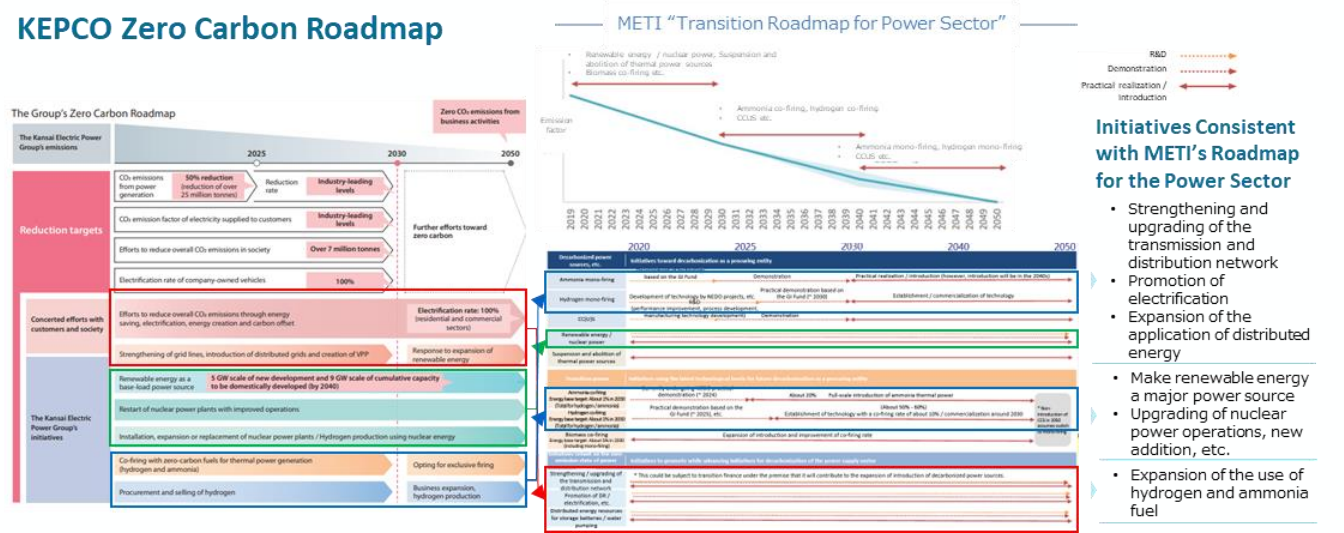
KEPCO Zero Carbon Roadmap

METI "Transition Roadmap for Power Sector"

The Group's Zero Carbon Roadmap

Zero CO₂ emissions from business activities

The Kansai Electric Power Group's emissions

2025 2030 2050

Reduction targets

CO₂ emissions from power generation | 50% reduction (reduction of over 25 million tonnes) | Reduction rate | Industry-leading levels

CO₂ emission factor of electricity supplied to customers | Industry-leading levels

Efforts to reduce overall CO₂ emissions in society | Over 7 million tonnes

Electrification rate of company-owned vehicles | 100%

Further efforts toward zero carbon

Concerted efforts with customers and society

Efforts to reduce overall CO₂ emissions through energy saving, electrification, energy creation and carbon offset | Electrification rate: 100% (residential and commercial sectors)

Strengthening of grid lines, introduction of distributed grids and creation of VPP | Response to expansion of renewable energy

The Kansai Electric Power Group's initiatives

Renewable energy as a base-load power source | 5 GW scale of new development and 9 GW scale of cumulative capacity to be domestically developed (by 2040)

Restart of nuclear power plants with improved operations

Installation, expansion or replacement of nuclear power plants / Hydrogen production using nuclear energy

Co-firing with zero-carbon fuels for thermal power generation (hydrogen and ammonia) | Opting for exclusive firing

Procurement and selling of hydrogen | Business expansion, hydrogen production

Renewable energy / nuclear power, Suspension and abolition of thermal power sources
Biomass co-firing etc.

Emission factor

Ammonia co-firing, hydrogen co-firing
CCUS etc.

Ammonia mono-firing, hydrogen mono-firing
CCUS etc.

2019 2020 2021 2022 2023 2024 2025 2026 2027 2028 2029 2030 2031 2032 2033 2034 2035 2036 2037 2038 2039 2040 2041 2042 2043 2044 2045 2046 2047 2048 2049 2050

R&D
Demonstration
Practical realization / introduction

2020 2025 2030 2040 2050

Decarbonized power sources, etc. | Initiatives toward decarbonization as a prevailing entity

Ammonia mono-firing | based on the GI Fund | Demonstration | Practical realization / introduction (however, introduction will be in the 2040s)

Hydrogen mono-firing | Development of technology by NEDO projects, etc. | Practical demonstration based on the GI Fund (* 2030) | Establishment / commercialization of technology

CCUS | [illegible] | Demonstration

Renewable energy / nuclear power

Suspension and abolition of thermal power sources

Initiatives using the latest technological levels for future decarbonization as a prevailing entity

Ammonia co-firing | demonstration (* 2024) | About 20% | Full-scale introduction of ammonia thermal power

Hydrogen co-firing | Practical demonstration based on the GI fund (* 2025), etc. | (About 50% - 60%) | Establishment of technology with a co-firing rate of about 10% / commercialization around 2030

Biomass co-firing | Expansion of introduction and improvement of co-firing rate

Initiatives to promote while advancing initiatives for decarbonization of the power supply sector

* This could be subject to transition finance under the premise that it will contribute to the expansion of introduction of decarbonized power sources.

Strengthening / upgrading of the transmission and distribution network

Promotion of DR / electrification, etc.

Distributed energy resources for storage batteries / water pumping

Initiatives Consistent with METI's Roadmap for the Power Sector

• Strengthening and upgrading of the transmission and distribution network
• Promotion of electrification
• Expansion of the application of distributed energy

• Make renewable energy a major power source
• Upgrading of nuclear power operations, new addition, etc.

• Expansion of the use of hydrogen and ammonia fuel